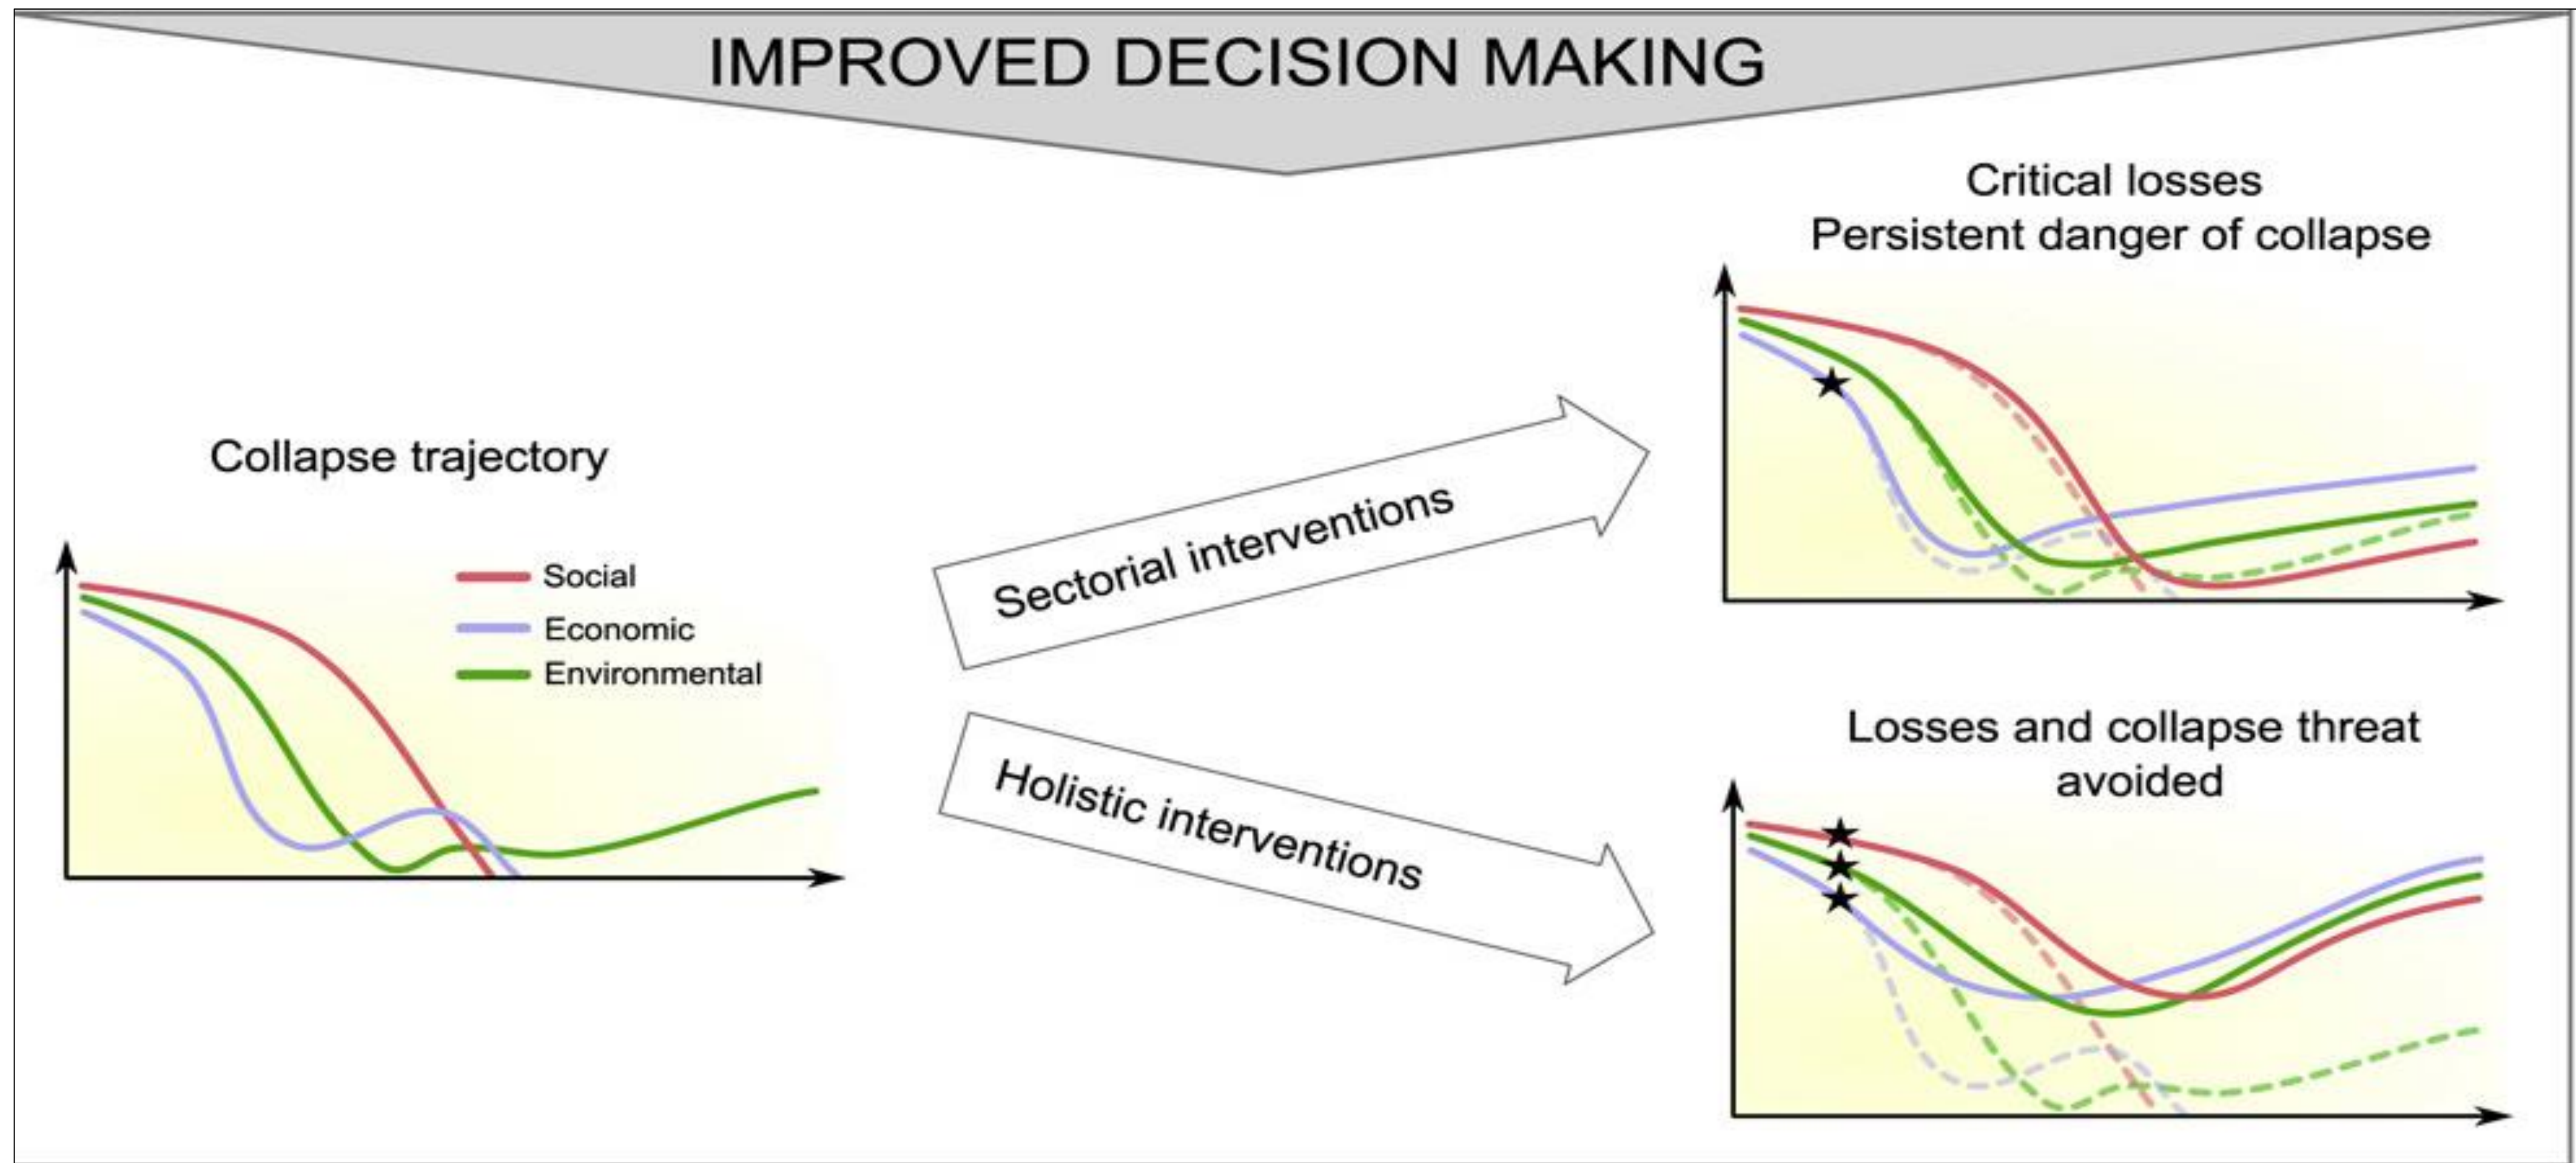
IMPROVED DECISION MAKING

Collapse trajectory

Social
Economic
Environmental

Sectorial interventions

Holistic interventions

Critical losses
Persistent danger of collapse

Losses and collapse threat avoided